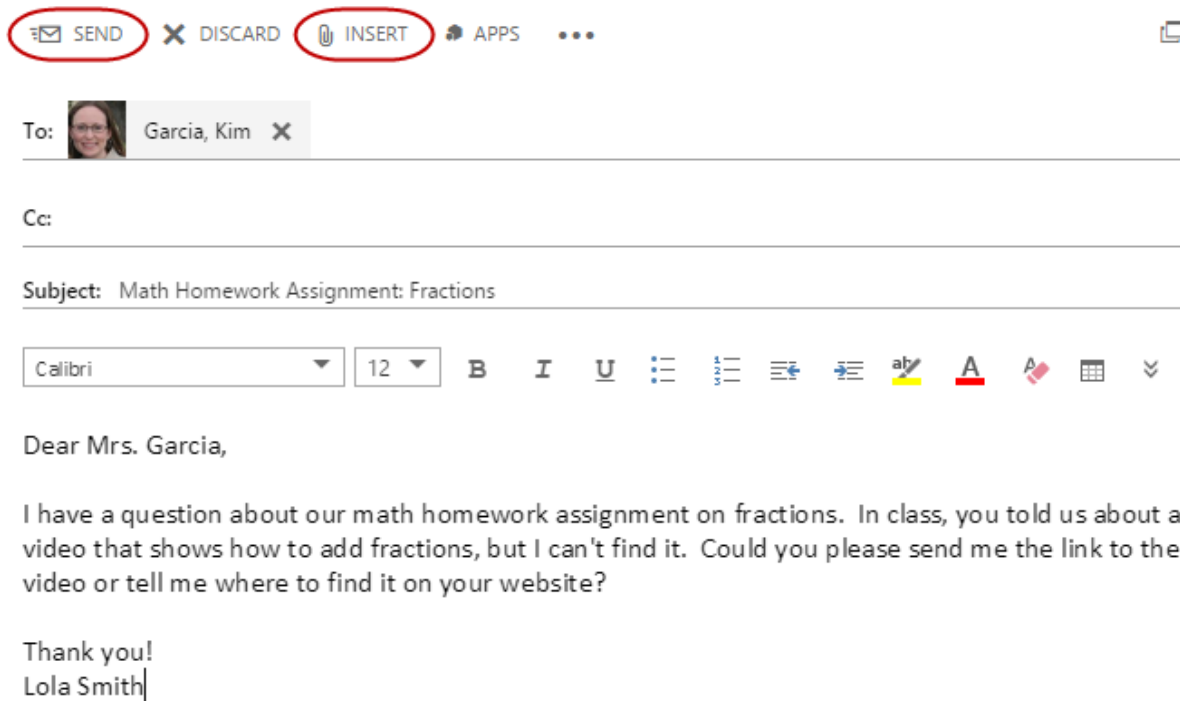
SEND DISCARD INSERT APPS •••

To: Garcia, Kim

Cc:

Subject: Math Homework Assignment: Fractions

Calibri 12 B I U

Dear Mrs. Garcia,

I have a question about our math homework assignment on fractions. In class, you told us about a video that shows how to add fractions, but I can't find it. Could you please send me the link to the video or tell me where to find it on your website?

Thank you!
Lola Smith